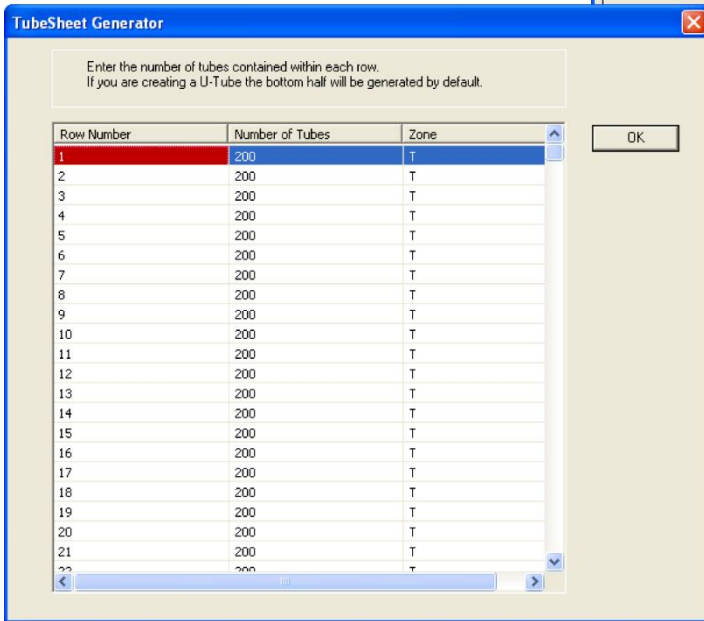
TubeSheet Generator

Enter the number of tubes contained within each row.
If you are creating a U-Tube the bottom half will be generated by default.

| Row Number | Number of Tubes | Zone |
|---|---|---|
| 1 | 200 | T |
| 2 | 200 | T |
| 3 | 200 | T |
| 4 | 200 | T |
| 5 | 200 | T |
| 6 | 200 | T |
| 7 | 200 | T |
| 8 | 200 | T |
| 9 | 200 | T |
| 10 | 200 | T |
| 11 | 200 | T |
| 12 | 200 | T |
| 13 | 200 | T |
| 14 | 200 | T |
| 15 | 200 | T |
| 16 | 200 | T |
| 17 | 200 | T |
| 18 | 200 | T |
| 19 | 200 | T |
| 20 | 200 | T |
| 21 | 200 | T |
| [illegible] | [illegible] | T |

OK